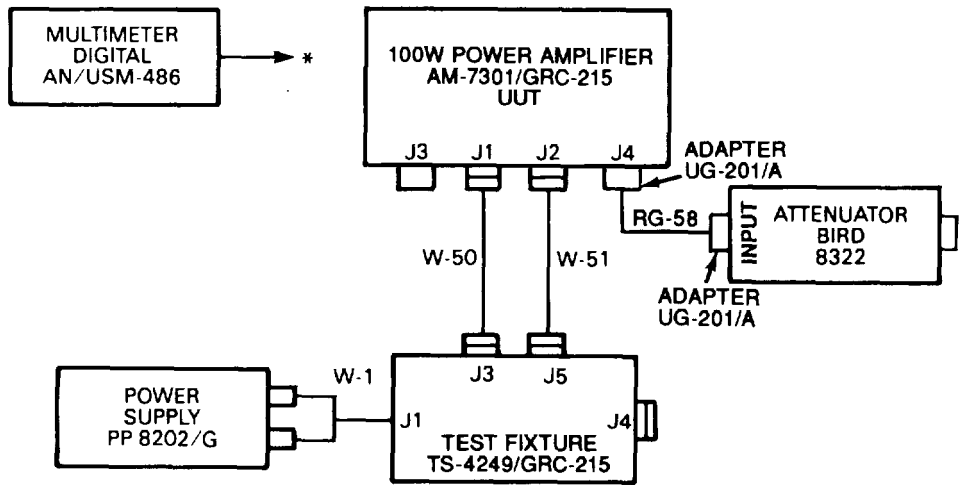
MULTIMETER DIGITAL AN/USM-486

*

100W POWER AMPLIFIER AM-7301/GRC-215 UUT

J3 J1 J2 J4

ADAPTER UG-201/A

RG-58

INPUT

ATTENUATOR BIRD 8322

ADAPTER UG-201/A

W-50

W-51

J3 J5

W-1

POWER SUPPLY PP 8202/G

J1

J4

TEST FIXTURE TS-4249/GRC-215